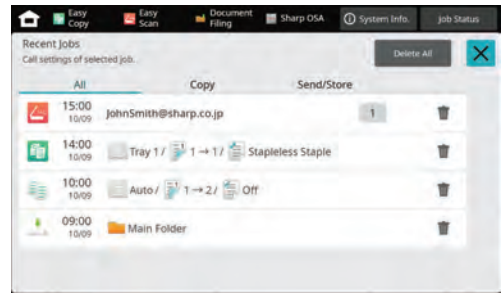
Easy Copy
Easy Scan
Document Filing
Sharp OSA
System Info.
Job Status

Recent Jobs
Call settings of selected job.

Delete All

All
Copy
Send/Store

15:00
10/09
JohnSmith@sharp.co.jp
1

14:00
10/09
Tray 1 / 1 → 1 / Stapleless Staple

10:00
10/09
Auto / 1 → 2 / Off

09:00
10/09
Main Folder